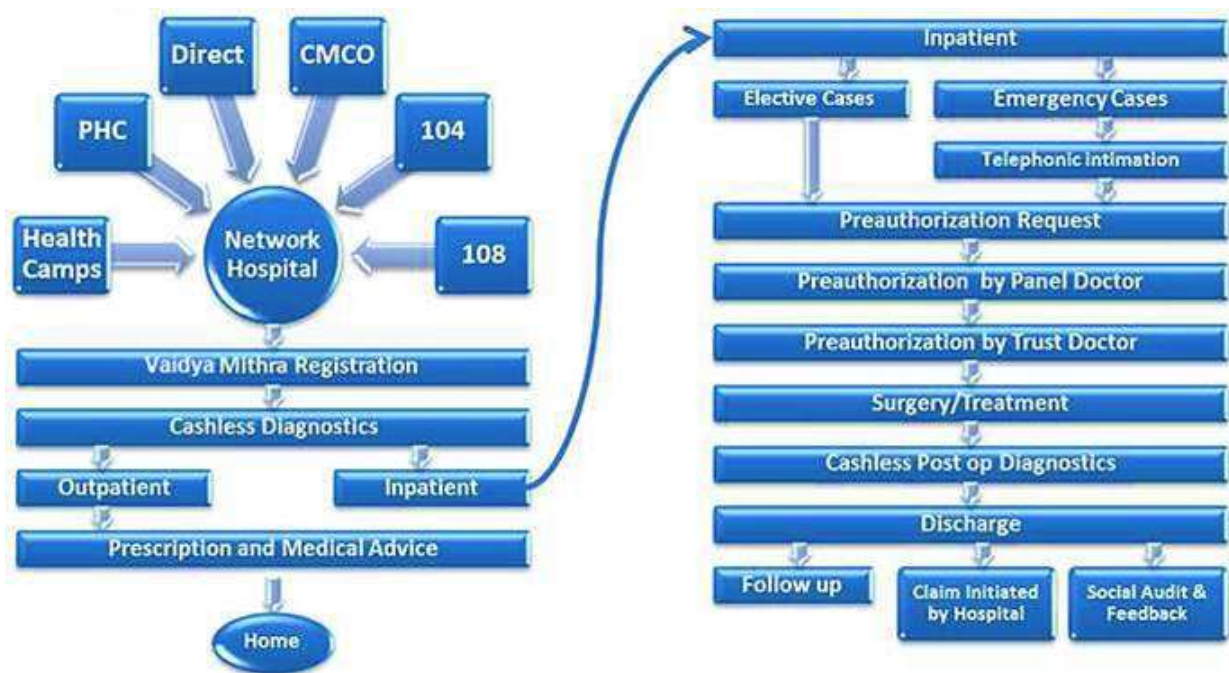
Direct

CMCO

PHC

104

Health Camps

Network Hospital

108

Vaidya Mithra Registration

Cashless Diagnostics

Outpatient

Inpatient

Prescription and Medical Advice

Home

Inpatient

Elective Cases

Emergency Cases

Telephonic intimation

Preauthorization Request

Preauthorization by Panel Doctor

Preauthorization by Trust Doctor

Surgery/Treatment

Cashless Post op Diagnostics

Discharge

Follow up

Claim Initiated by Hospital

Social Audit & Feedback